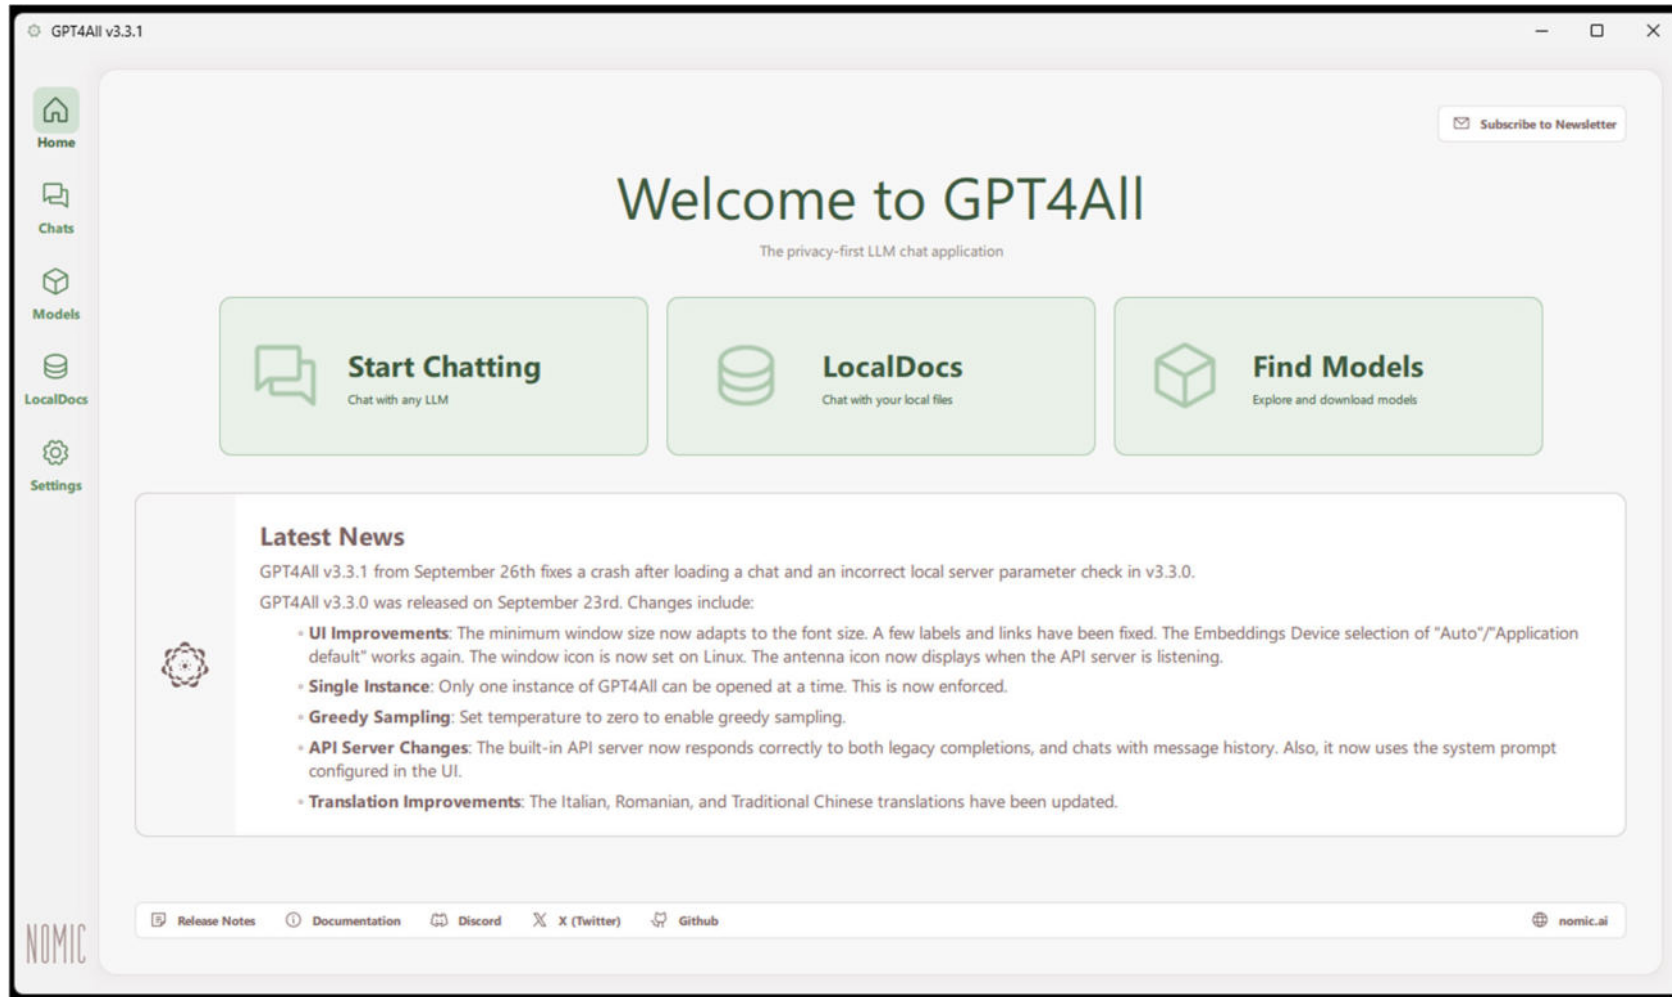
GPT4All v3.3.1

Home

Chats

Models

LocalDocs

Settings

Subscribe to Newsletter

Welcome to GPT4All

The privacy-first LLM chat application

Start Chatting
Chat with any LLM

LocalDocs
Chat with your local files

Find Models
Explore and download models

Latest News

GPT4All v3.3.1 from September 26th fixes a crash after loading a chat and an incorrect local server parameter check in v3.3.0.

GPT4All v3.3.0 was released on September 23rd. Changes include:

- **UI Improvements**: The minimum window size now adapts to the font size. A few labels and links have been fixed. The Embeddings Device selection of "Auto"/"Application default" works again. The window icon is now set on Linux. The antenna icon now displays when the API server is listening.
- **Single Instance**: Only one instance of GPT4All can be opened at a time. This is now enforced.
- **Greedy Sampling**: Set temperature to zero to enable greedy sampling.
- **API Server Changes**: The built-in API server now responds correctly to both legacy completions, and chats with message history. Also, it now uses the system prompt configured in the UI.
- **Translation Improvements**: The Italian, Romanian, and Traditional Chinese translations have been updated.

NOMIC

Release Notes Documentation Discord X (Twitter) Github nomic.ai